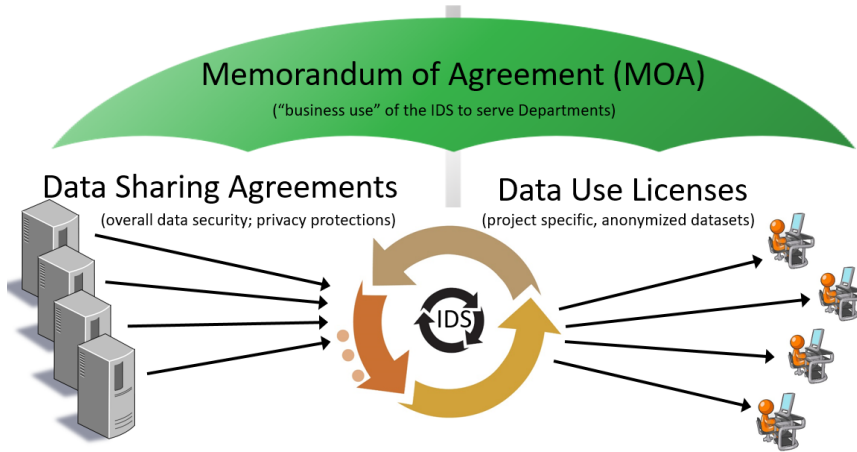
Memorandum of Agreement (MOA)
("business use" of the IDS to serve Departments)

Data Sharing Agreements
(overall data security; privacy protections)

Data Use Licenses
(project specific, anonymized datasets)

IDS